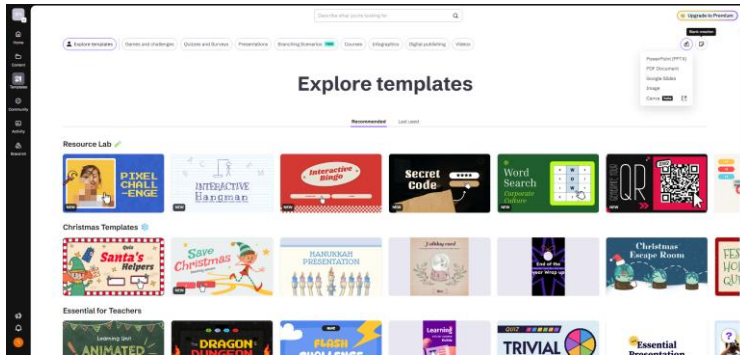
Home
Content
Templates
Community
Activity
Research

Describe what you're looking for

Upgrade to Premium

Explore templates
Games and challenges
Quizzes and Surveys
Presentations
Branching Scenarios NEW
Courses
Infographics
Digital publishing
Videos

Start creation
PowerPoint (PPTX)
PDF Document
Google Slides
Image
Canva NEW

Explore templates

Recommended
Last used

Resource Lab

PIXEL CHALL-ENGE
NEW
INTERACTIVE Hangman
NEW
Interactive Bingo
NEW
Secret Code
Word Search Corporate Culture
NEW
QR
NEW

Christmas Templates

Santa's Helpers
Save Christmas
HANUKKAH PRESENTATION
Holiday card
End of the Year Wrap Up
Christmas Escape Room
FES HOL DEC

Essential for Teachers

Learning Unit ANIMATED
DRAGON DUNGEON
FLASH CHALLENGE
Learning
QUIZ TRIVIAL
Essential Presentation